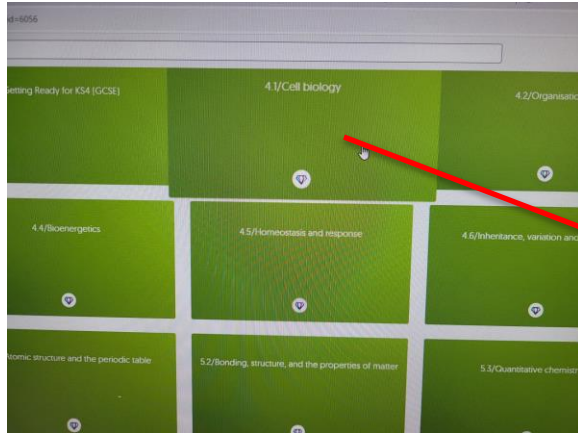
id=6056

Getting Ready for KS4 (GCSE)

4.1/Cell biology

4.2/Organisati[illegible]

4.4/Bioenergetics

4.5/Homeostasis and response

4.6/Inheritance, variation and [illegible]

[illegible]tomic structure and the periodic table

5.2/Bonding, structure, and the properties of matter

5.3/Quantitative chemis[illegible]